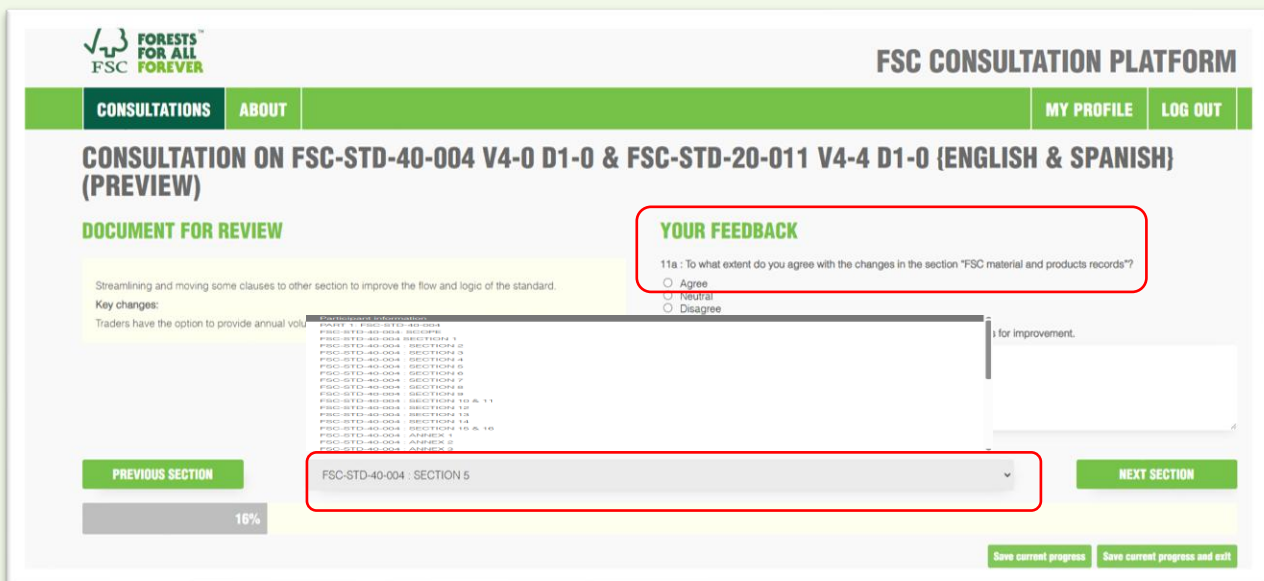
FSC FORESTS™ FOR ALL FOREVER

FSC CONSULTATION PLATFORM

CONSULTATIONS ABOUT MY PROFILE LOG OUT

CONSULTATION ON FSC-STD-40-004 V4-0 D1-0 & FSC-STD-20-011 V4-4 D1-0 {ENGLISH & SPANISH} (PREVIEW)

DOCUMENT FOR REVIEW

Streamlining and moving some clauses to other section to improve the flow and logic of the standard.

Key changes:

Traders have the option to provide annual volu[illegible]

YOUR FEEDBACK

11a : To what extent do you agree with the changes in the section "FSC material and products records"?

Agree
Neutral
Disagree

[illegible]s for improvement.

Participant Information
PART 1: FSC-STD-40-004
FSC-STD-40-004 : SCOPE
FSC-STD-40-004 SECTION 1
FSC-STD-40-004 : SECTION 2
FSC-STD-40-004 : SECTION 3
FSC-STD-40-004 : SECTION 4
FSC-STD-40-004 : SECTION 5
FSC-STD-40-004 : SECTION 6
FSC-STD-40-004 : SECTION 7
FSC-STD-40-004 : SECTION 8
FSC-STD-40-004 : SECTION 9
FSC-STD-40-004 : SECTION 10 & 11
FSC-STD-40-004 : SECTION 12
FSC-STD-40-004 : SECTION 13
FSC-STD-40-004 : SECTION 14
FSC-STD-40-004 : SECTION 15 & 16
FSC-STD-40-004 : ANNEX 1
FSC-STD-40-004 : ANNEX 2
FSC-STD-40-004 : ANNEX 3

PREVIOUS SECTION

FSC-STD-40-004 : SECTION 5

NEXT SECTION

16%

Save current progress

Save current progress and exit